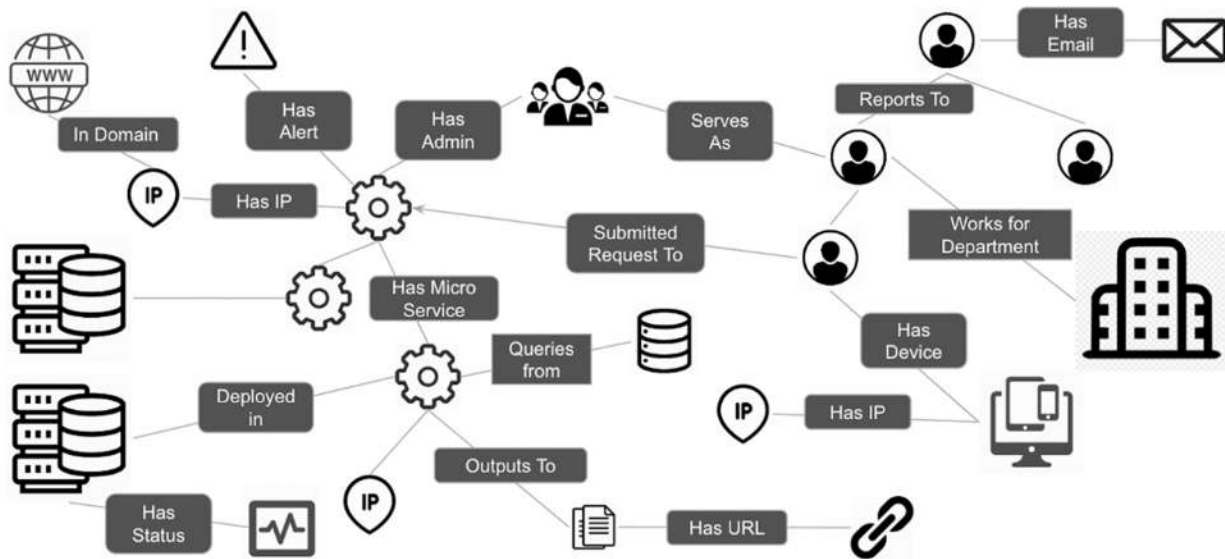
WWW

In Domain

Has Alert

Has Admin

Serves As

Has Email

Reports To

IP

Has IP

Submitted Request To

Works for Department

Has Micro Service

Queries from

Has Device

Deployed in

IP

Has IP

Outputs To

IP

Has Status

Has URL